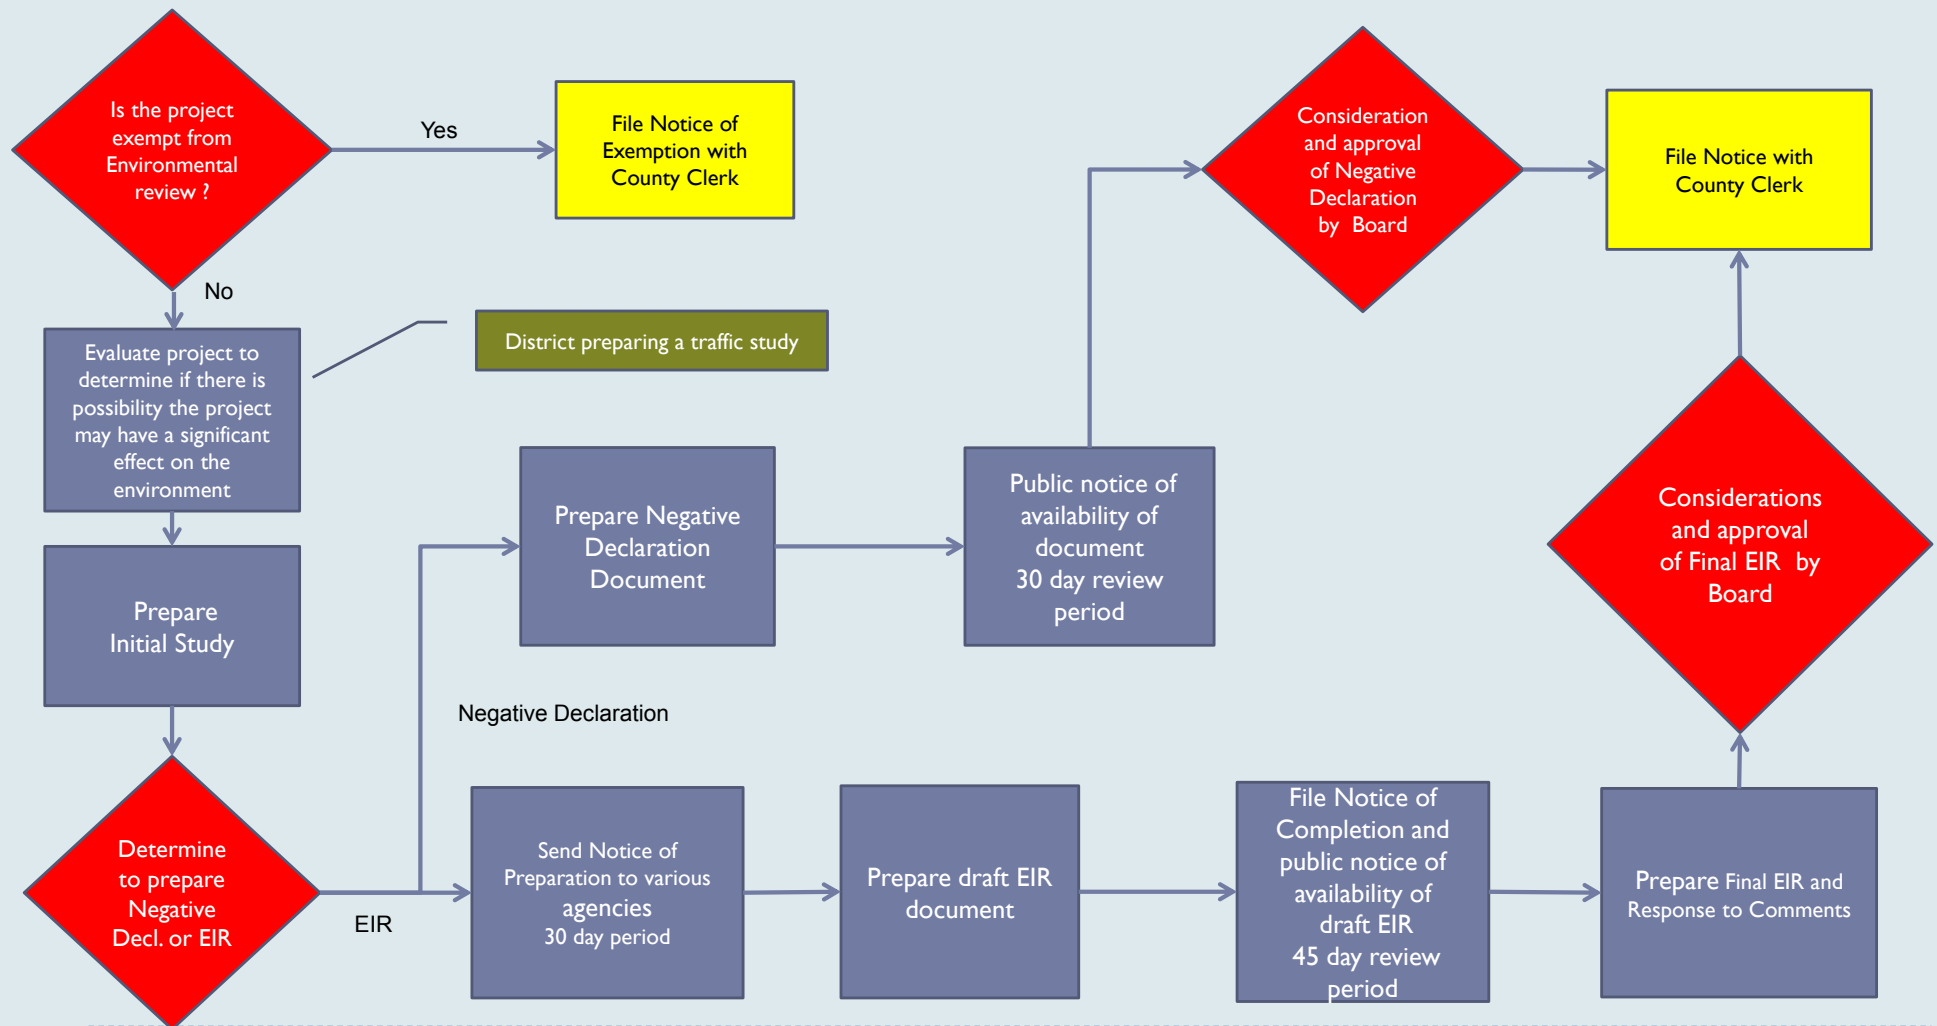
Is the project exempt from Environmental review ?

Yes

File Notice of Exemption with County Clerk

No

Evaluate project to determine if there is possibility the project may have a significant effect on the environment

District preparing a traffic study

Prepare Initial Study

Determine to prepare Negative Decl. or EIR

Prepare Negative Declaration Document

Negative Declaration

EIR

Public notice of availability of document 30 day review period

Consideration and approval of Negative Declaration by Board

File Notice with County Clerk

Considerations and approval of Final EIR by Board

Send Notice of Preparation to various agencies 30 day period

Prepare draft EIR document

File Notice of Completion and public notice of availability of draft EIR 45 day review period

Prepare Final EIR and Response to Comments